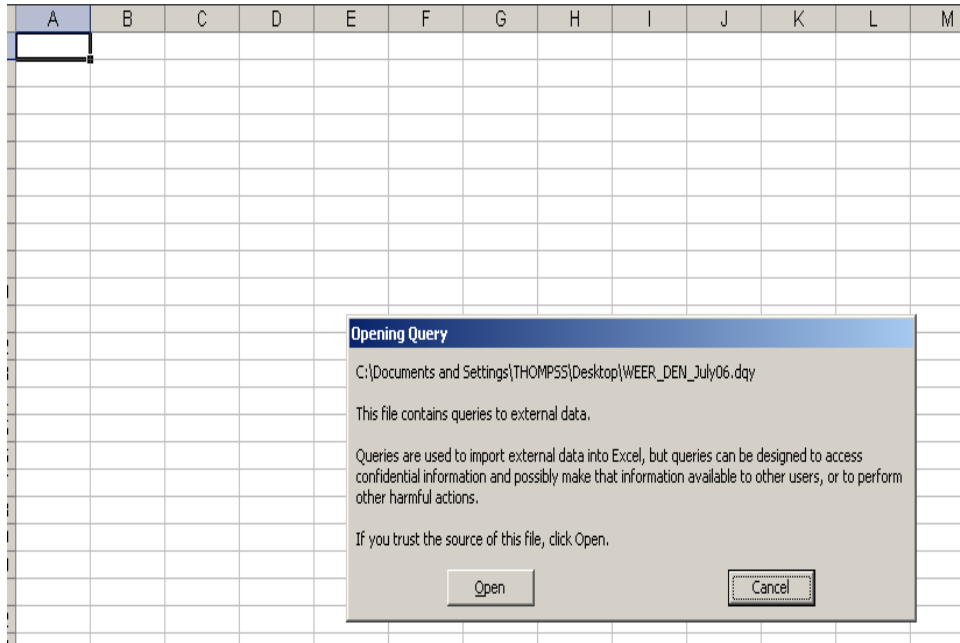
| A | B | C | D | E | F | G | H | I | J | K | L | M |
|---|---|---|---|---|---|---|---|---|---|---|---|---|

Opening Query

C:\Documents and Settings\THOMPSS\Desktop\WEER_DEN_July06.dqy

This file contains queries to external data.

Queries are used to import external data into Excel, but queries can be designed to access confidential information and possibly make that information available to other users, or to perform other harmful actions.

If you trust the source of this file, click Open.

Open

Cancel